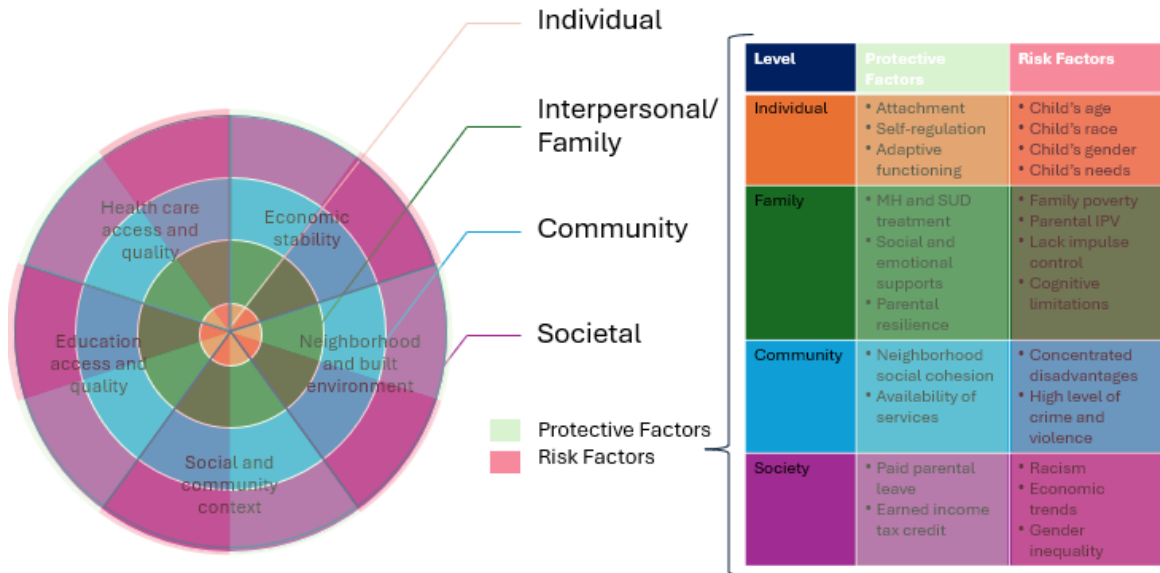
Health care access and quality

Economic stability

Education access and quality

Neighborhood and built environment

Social and community context

Individual

Interpersonal/ Family

Community

Societal

Protective Factors
Risk Factors

| Level | Protective Factors | Risk Factors |
|---|---|---|
| Individual | • Attachment<br>• Self-regulation<br>• Adaptive functioning | • Child's age<br>• Child's race<br>• Child's gender<br>• Child's needs |
| Family | • MH and SUD treatment<br>• Social and emotional supports<br>• Parental resilience | • Family poverty<br>• Parental IPV<br>• Lack impulse control<br>• Cognitive limitations |
| Community | • Neighborhood social cohesion<br>• Availability of services | • Concentrated disadvantages<br>• High level of crime and violence |
| Society | • Paid parental leave<br>• Earned income tax credit | • Racism<br>• Economic trends<br>• Gender inequality |